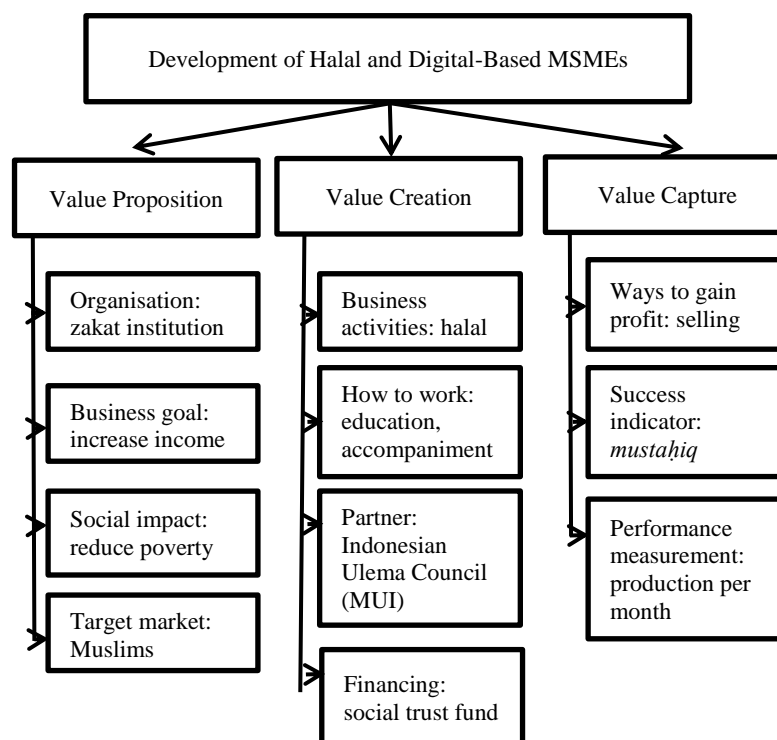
Development of Halal and Digital-Based MSMEs

Value Proposition

Organisation: zakat institution

Business goal: increase income

Social impact: reduce poverty

Target market: Muslims

Value Creation

Business activities: halal

How to work: education, accompaniment

Partner: Indonesian Ulema Council (MUI)

Financing: social trust fund

Value Capture

Ways to gain profit: selling

Success indicator: *mustaḥiq*

Performance measurement: production per month